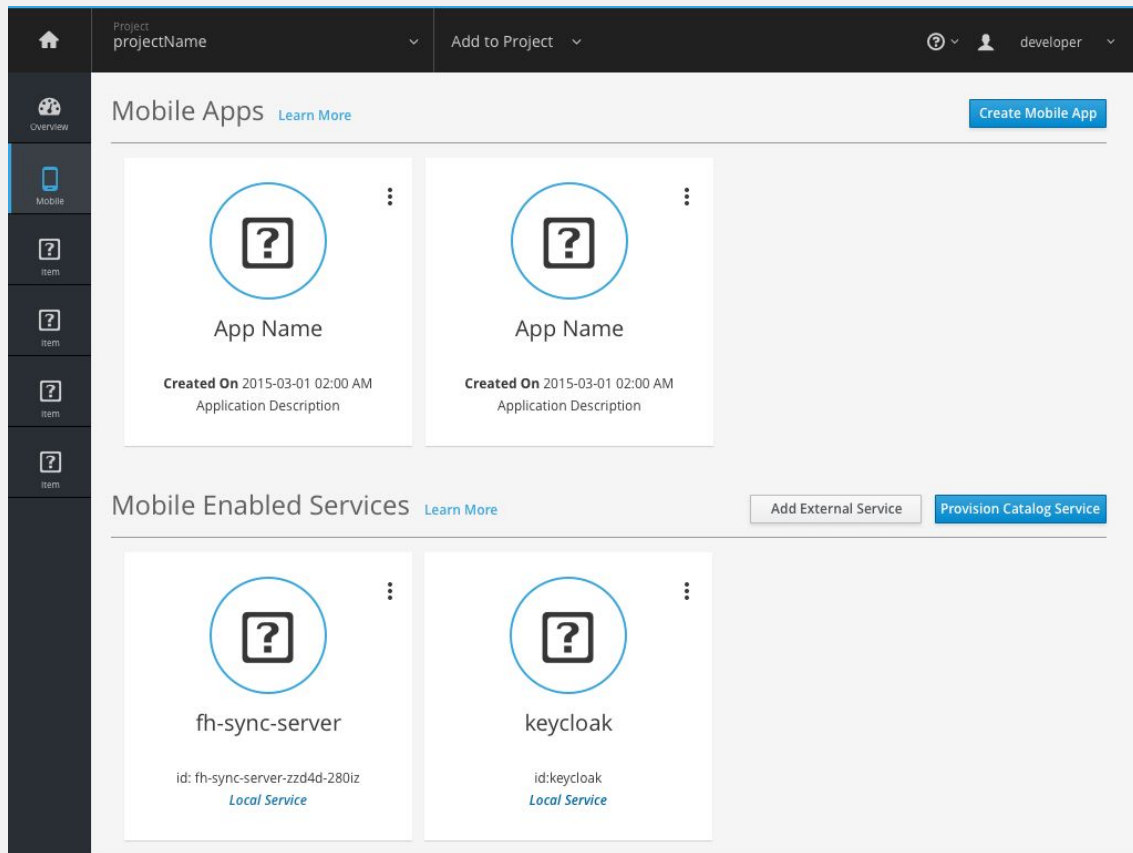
Project
projectName

Add to Project

developer

Overview

Mobile

Item

Item

Item

Item

Mobile Apps Learn More

Create Mobile App

App Name

**Created On** 2015-03-01 02:00 AM
Application Description

App Name

**Created On** 2015-03-01 02:00 AM
Application Description

Mobile Enabled Services Learn More

Add External Service

Provision Catalog Service

fh-sync-server

id: fh-sync-server-zzd4d-280iz
Local Service

keycloak

id:keycloak
Local Service